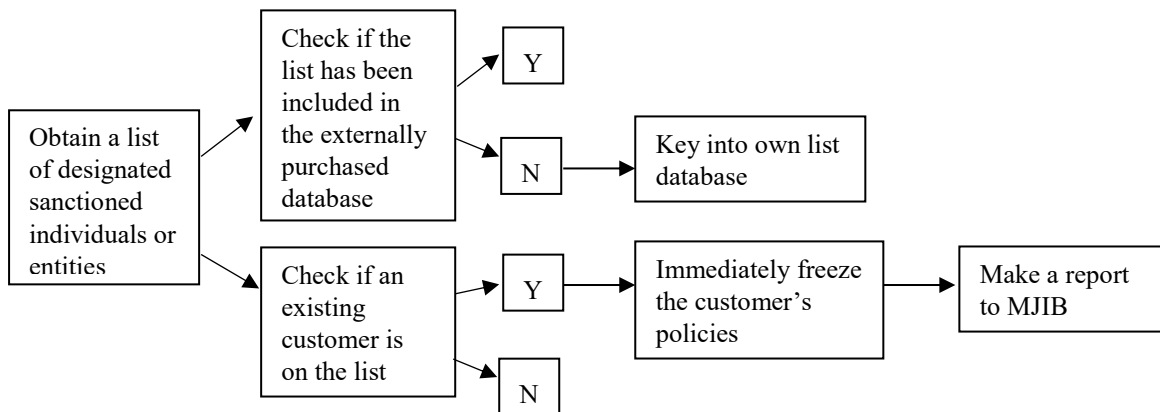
Obtain a list of designated sanctioned individuals or entities

Check if the list has been included in the externally purchased database

Y

N

Key into own list database

Check if an existing customer is on the list

Y

N

Immediately freeze the customer's policies

Make a report to MJIB